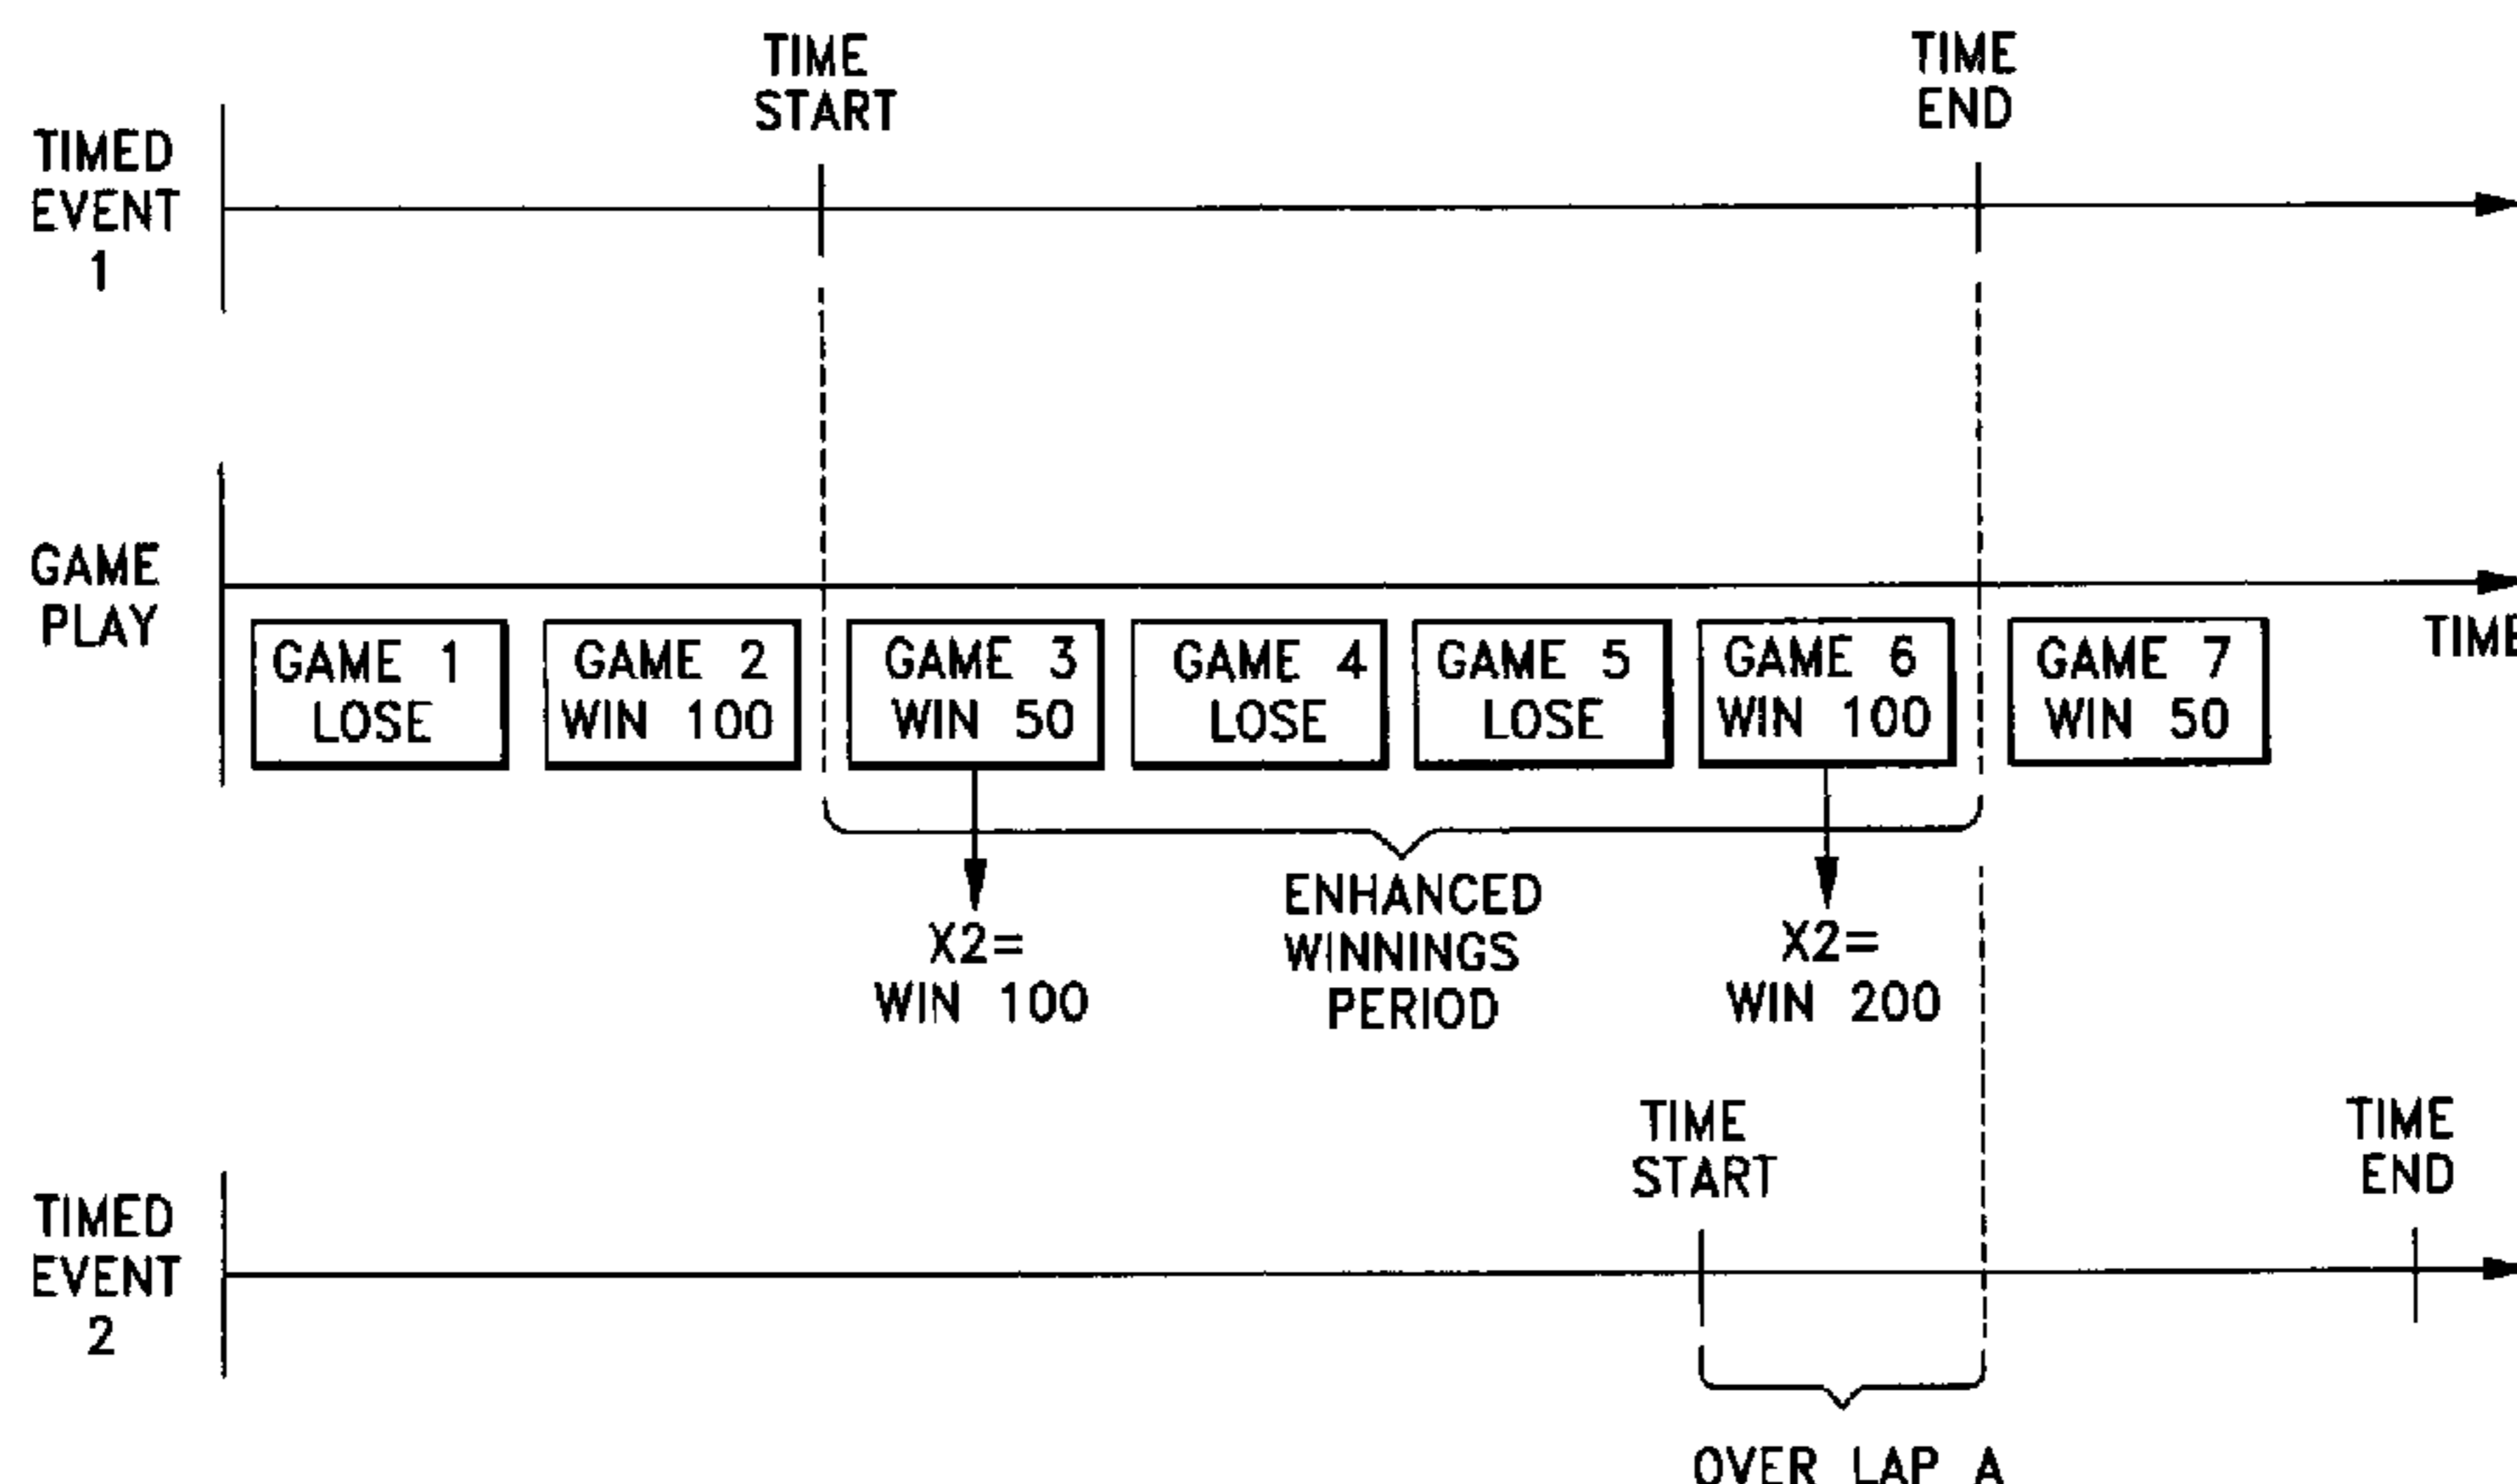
TIME START

TIME END

TIMED EVENT 1

GAME PLAY

TIME

GAME 1 LOSE

GAME 2 WIN 100

GAME 3 WIN 50

GAME 4 LOSE

GAME 5 LOSE

GAME 6 WIN 100

GAME 7 WIN 50

X2= WIN 100

ENHANCED WINNINGS PERIOD

X2= WIN 200

TIME START

TIME END

TIMED EVENT 2

OVER LAP A